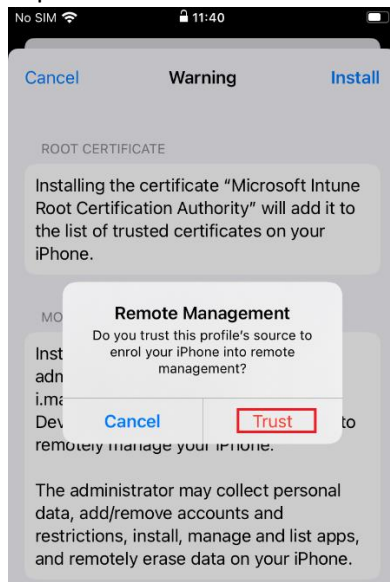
No SIM 11:40

Cancel Warning Install

ROOT CERTIFICATE

Installing the certificate “Microsoft Intune Root Certification Authority” will add it to the list of trusted certificates on your iPhone.

MO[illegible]

Inst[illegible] adm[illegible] i.ma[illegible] Dev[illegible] to remotely manage your iPhone.

Remote Management
Do you trust this profile’s source to enrol your iPhone into remote management?

Cancel Trust

The administrator may collect personal data, add/remove accounts and restrictions, install, manage and list apps, and remotely erase data on your iPhone.